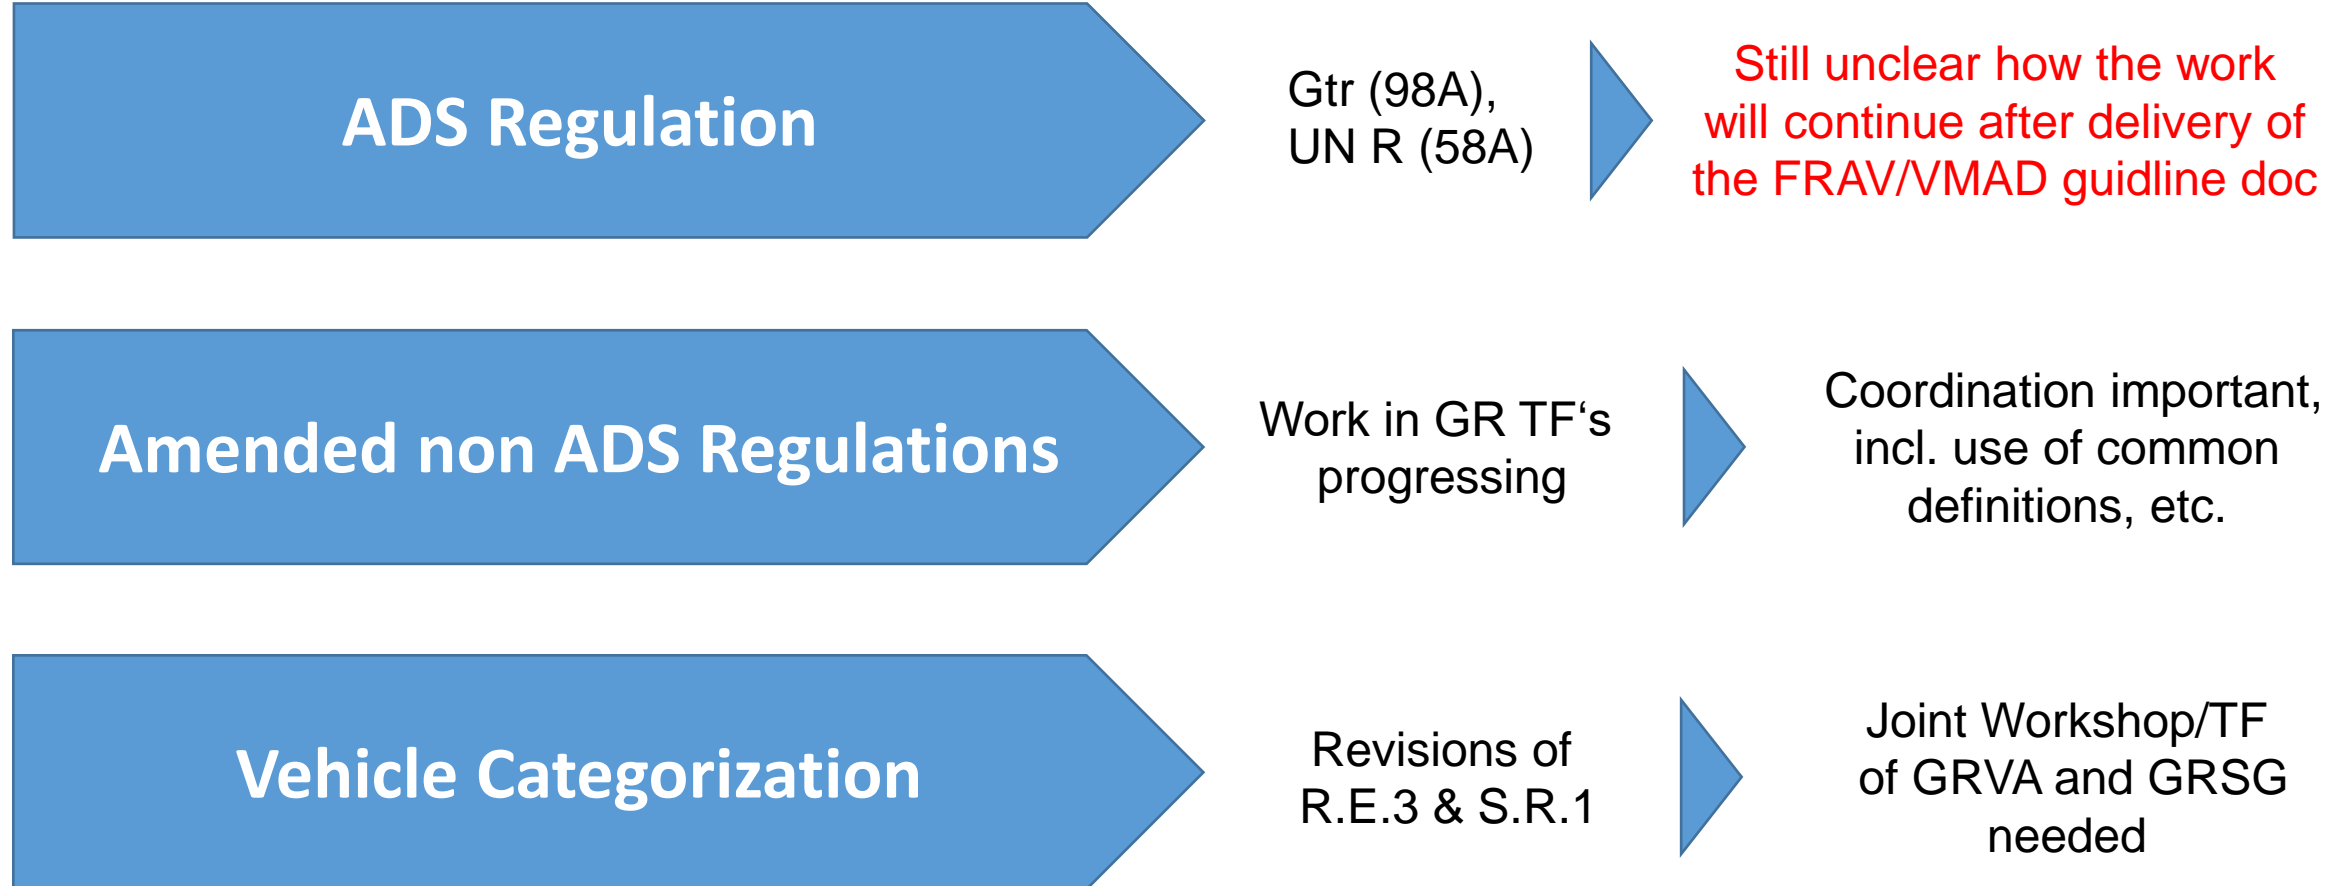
ADS Regulation

Gtr (98A),
UN R (58A)

Still unclear how the work will continue after delivery of the FRAV/VMAD guidline doc

Amended non ADS Regulations

Work in GR TF‘s progressing

Coordination important, incl. use of common definitions, etc.

Vehicle Categorization

Revisions of R.E.3 & S.R.1

Joint Workshop/TF of GRVA and GRSG needed